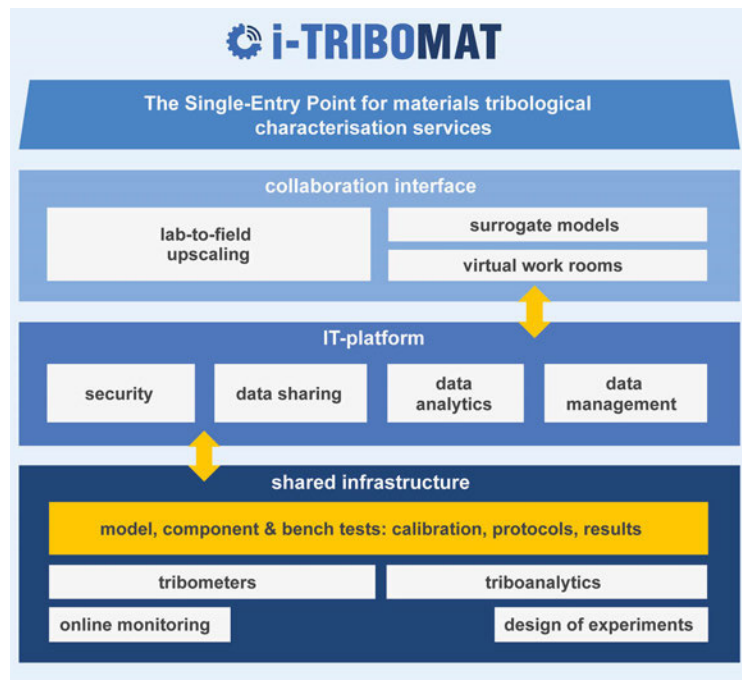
i-TRIBOMAT

The Single-Entry Point for materials tribological characterisation services

collaboration interface

lab-to-field upscaling

surrogate models

virtual work rooms

IT-platform

security

data sharing

data analytics

data management

shared infrastructure

model, component & bench tests: calibration, protocols, results

tribometers

triboanalytics

online monitoring

design of experiments